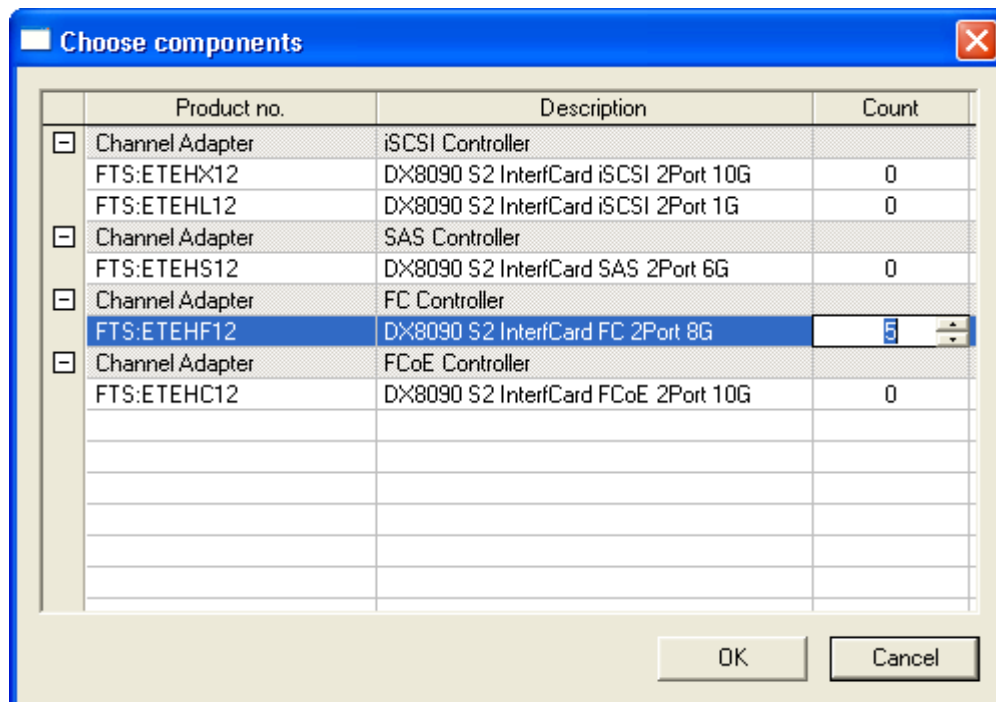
Choose components

| | Product no. | Description | Count |
|---|---|---|---|
| − | Channel Adapter | iSCSI Controller | |
| | FTS:ETEHX12 | DX8090 S2 InterfCard iSCSI 2Port 10G | 0 |
| | FTS:ETEHL12 | DX8090 S2 InterfCard iSCSI 2Port 1G | 0 |
| − | Channel Adapter | SAS Controller | |
| | FTS:ETEHS12 | DX8090 S2 InterfCard SAS 2Port 6G | 0 |
| − | Channel Adapter | FC Controller | |
| | FTS:ETEHF12 | DX8090 S2 InterfCard FC 2Port 8G | 5 |
| − | Channel Adapter | FCoE Controller | |
| | FTS:ETEHC12 | DX8090 S2 InterfCard FCoE 2Port 10G | 0 |

OK Cancel